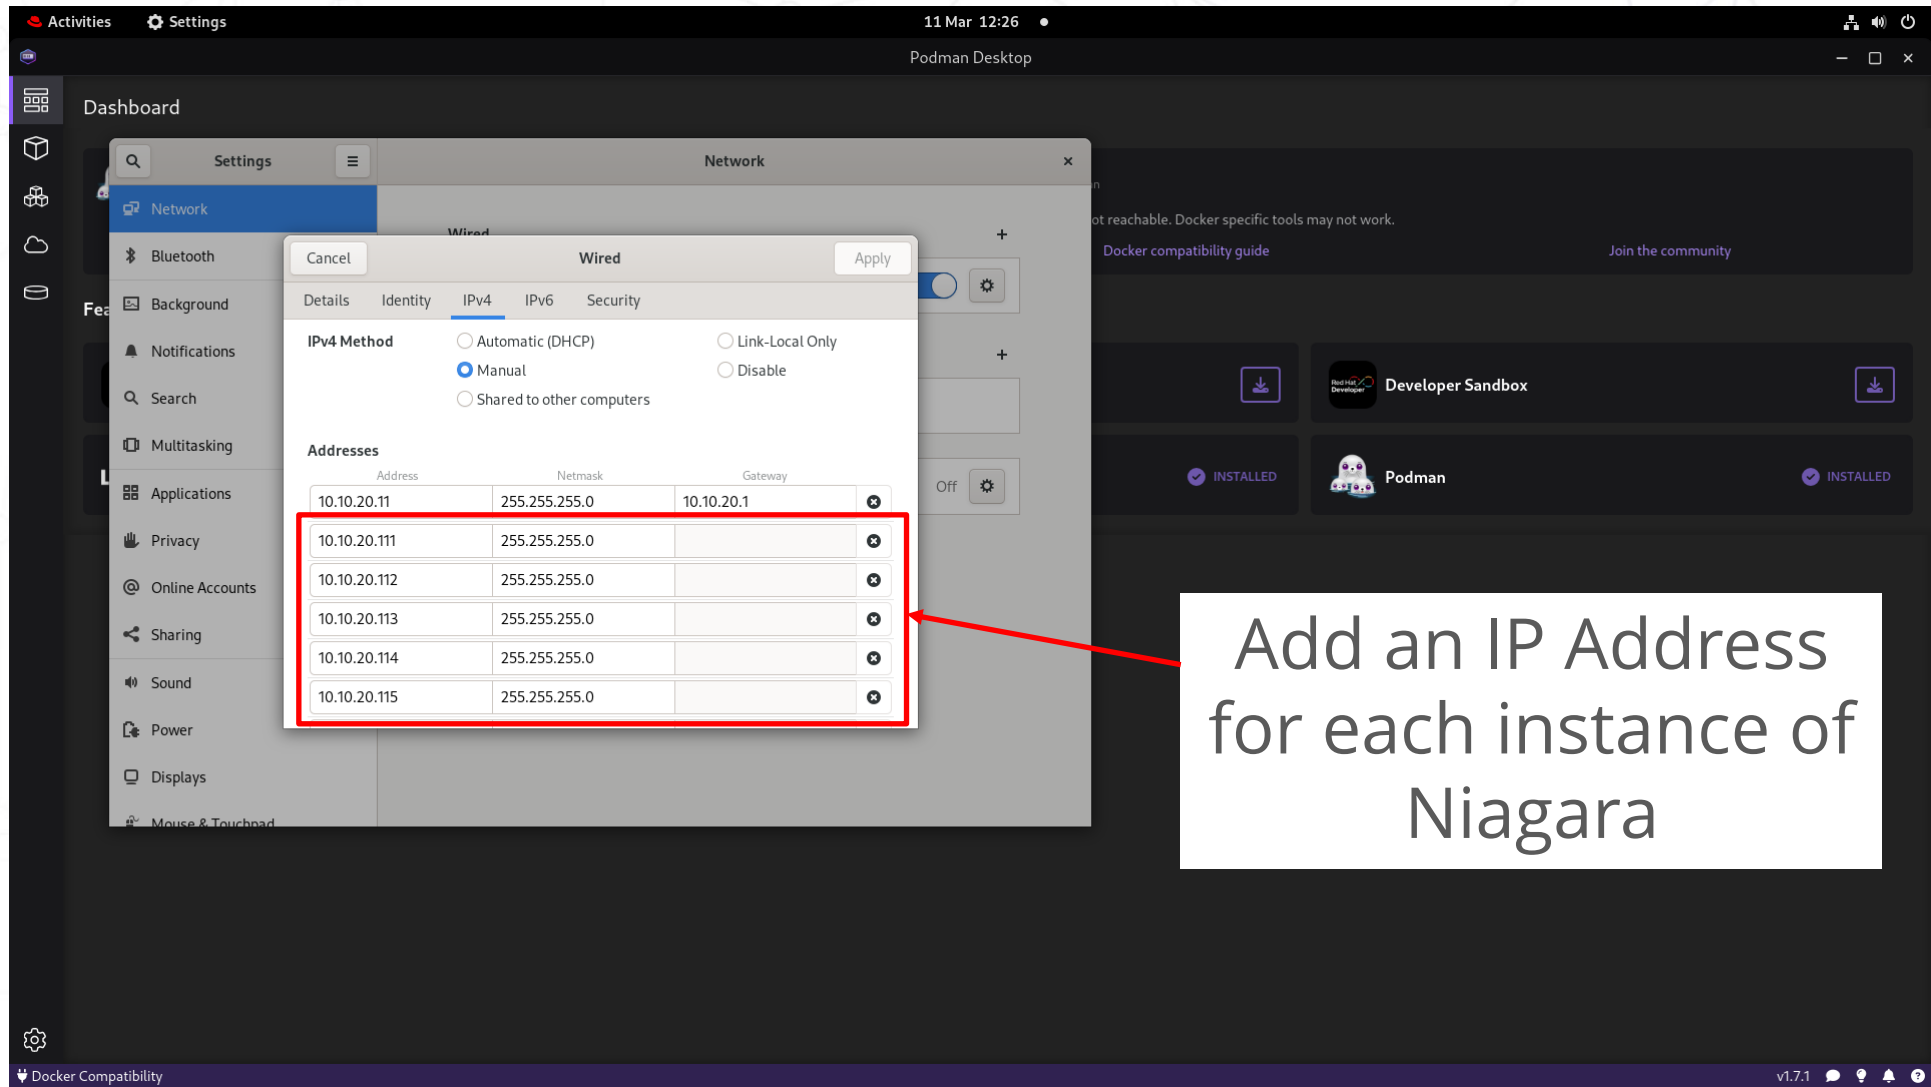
Activities Settings 11 Mar 12:26

Podman Desktop

Dashboard

Settings

Network

Network

Bluetooth

Background

Notifications

Search

Multitasking

Applications

Privacy

Online Accounts

Sharing

Sound

Power

Displays

Mouse & Touchpad

Wired

Fea

L

ot reachable. Docker specific tools may not work.

Docker compatibility guide

Join the community

Developer Sandbox

INSTALLED

Podman

INSTALLED

Off

Cancel Wired Apply

Details Identity IPv4 IPv6 Security

IPv4 Method

Automatic (DHCP)

Manual

Shared to other computers

Link-Local Only

Disable

Addresses

| Address | Netmask | Gateway |
|---|---|---|
| 10.10.20.11 | 255.255.255.0 | 10.10.20.1 |
| 10.10.20.111 | 255.255.255.0 | |
| 10.10.20.112 | 255.255.255.0 | |
| 10.10.20.113 | 255.255.255.0 | |
| 10.10.20.114 | 255.255.255.0 | |
| 10.10.20.115 | 255.255.255.0 | |

Add an IP Address for each instance of Niagara

Docker Compatibility

v1.7.1